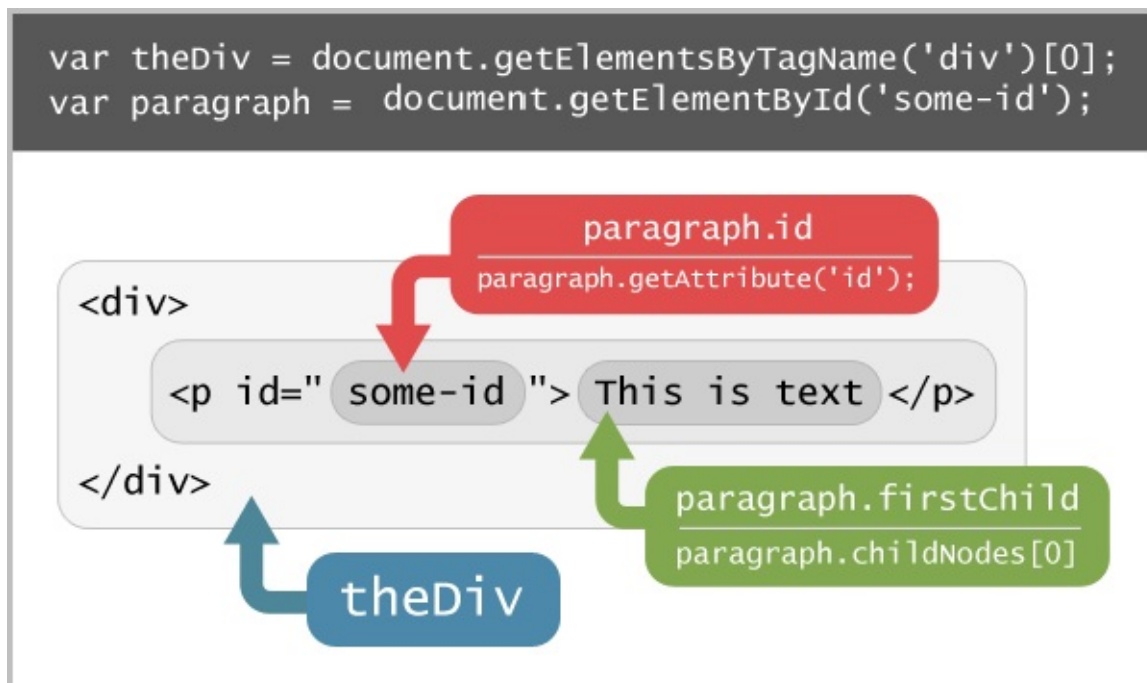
var theDiv = document.getElementsByTagName('div')[0];
var paragraph = document.getElementById('some-id');

paragraph.id

paragraph.getAttribute('id');

<div>

<p id=" some-id "> This is text </p>

</div>

paragraph.firstChild

paragraph.childNodes[0]

theDiv